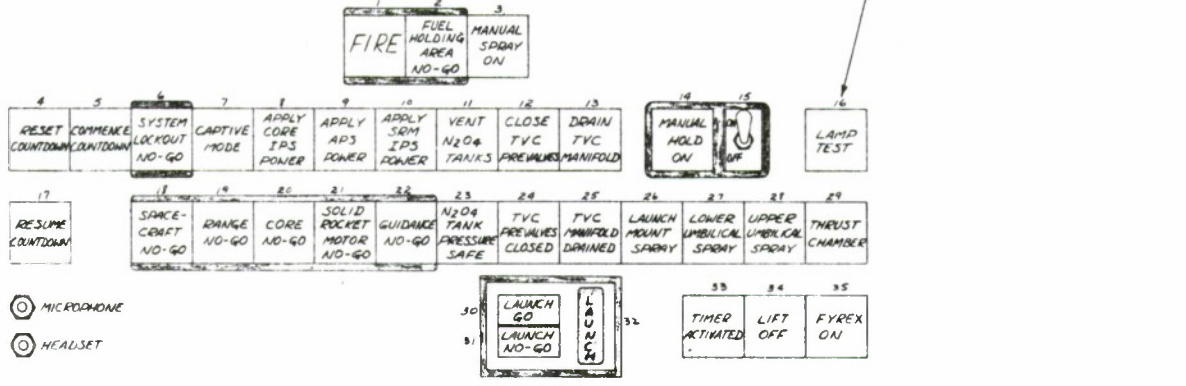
1
FIRE

2
FUEL HOLDING AREA NO-GO

3
MANUAL SPRAY ON

4
RESET COUNTDOWN

5
COMMENCE COUNTDOWN

6
SYSTEM LOCKOUT NO-GO

7
CAPTIVE MODE

8
APPLY CORE IPS POWER

9
APPLY APS POWER

10
APPLY SRM IPS POWER

11
VENT $N_2O_4$ TANKS

12
CLOSE TVC PREVALVES

13
DRAIN TVC MANIFOLD

14
MANUAL HOLD ON

15
ON
OFF

16
LAMP TEST

17
RESUME COUNTDOWN

18
SPACE-CRAFT NO-GO

19
RANGE NO-GO

20
CORE NO-GO

21
SOLID ROCKET MOTOR NO-GO

22
GUIDANCE NO-GO

23
$N_2O_4$ TANK PRESSURE SAFE

24
TVC PREVALVES CLOSED

25
TVC MANIFOLD DRAINED

26
LAUNCH MOUNT SPRAY

27
LOWER UMBILICAL SPRAY

28
UPPER UMBILICAL SPRAY

29
THRUST CHAMBER

MICROPHONE

HEADSET

30
LAUNCH GO

31
LAUNCH NO-GO

32
LAUNCH

33
TIMER ACTIVATED

34
LIFT OFF

35
FYREX ON